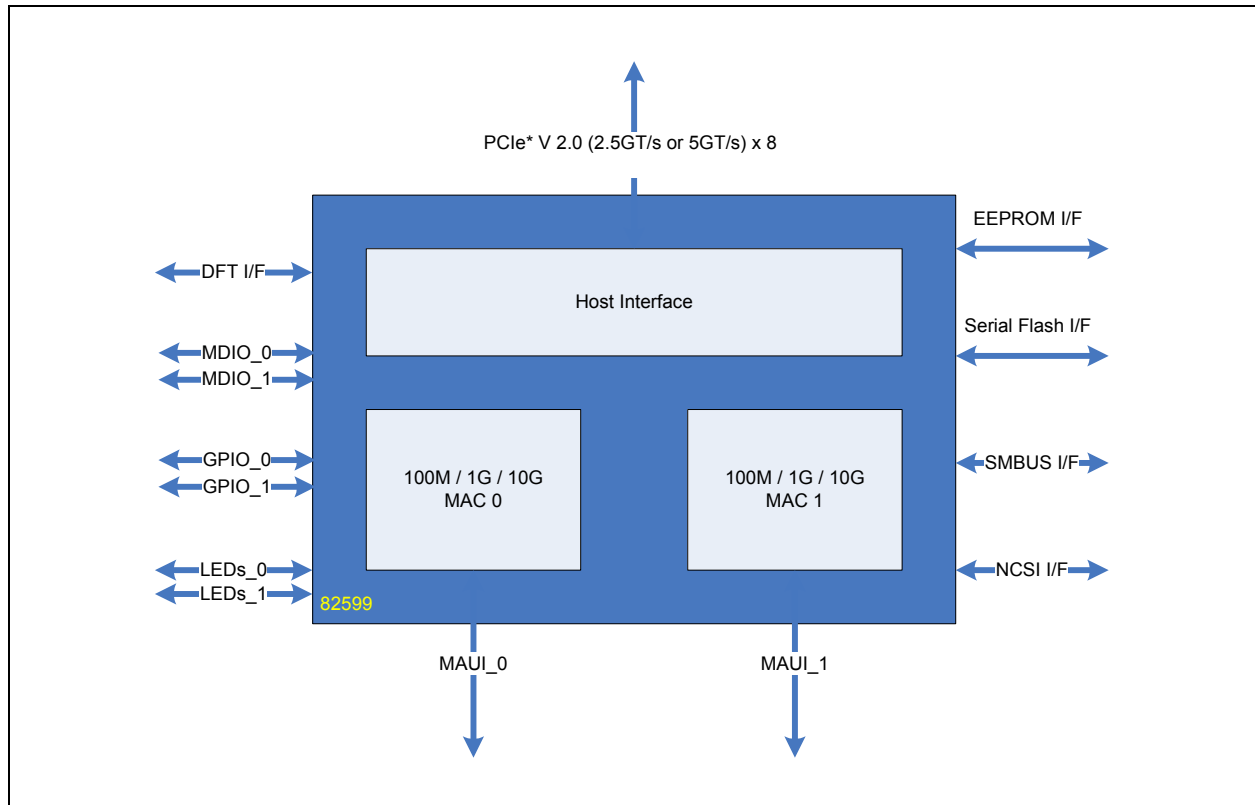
PCIe* V 2.0 (2.5GT/s or 5GT/s) x 8

EEPROM I/F

DFT I/F

Host Interface

Serial Flash I/F

MDIO_0
MDIO_1

GPIO_0
GPIO_1

100M / 1G / 10G
MAC 0

100M / 1G / 10G
MAC 1

SMBUS I/F

NCSI I/F

LEDs_0
LEDs_1

82599

MAUI_0

MAUI_1